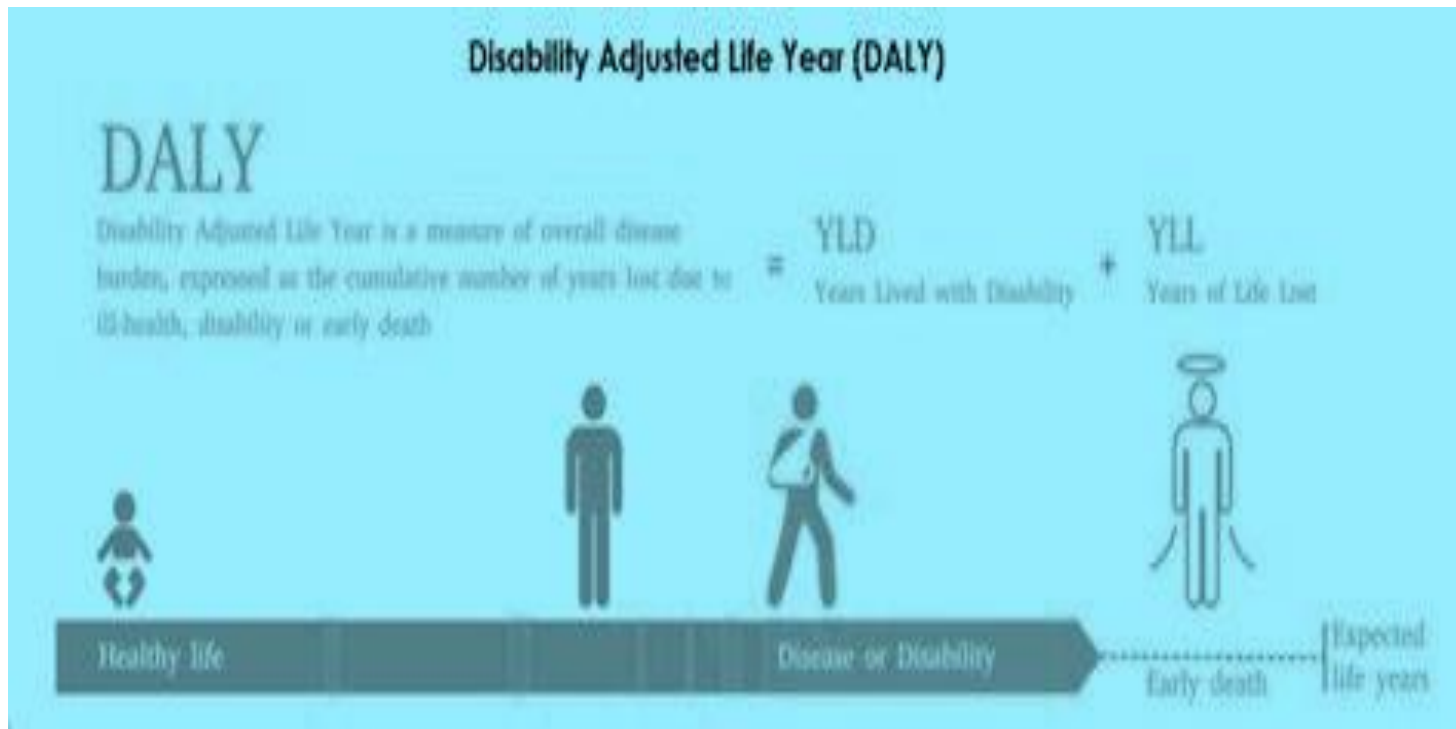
Disability Adjusted Life Year (DALY)

DALY

Disability Adjusted Life Year is a measure of overall disease burden, expressed as the cumulative number of years lost due to ill-health, disability or early death

=

YLD
Years Lived with Disability

+

YLL
Years of Life Lost

Healthy life

Disease or Disability

Early death

Expected life years